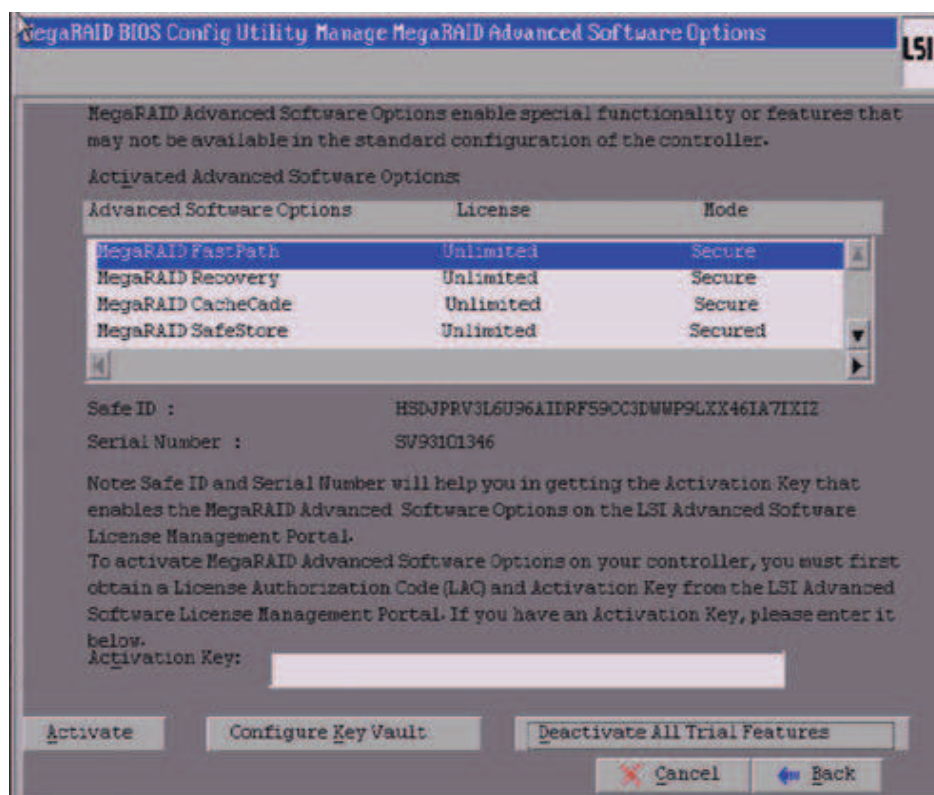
MegaRAID BIOS Config Utility Manage MegaRAID Advanced Software Options

LSI

MegaRAID Advanced Software Options enable special functionality or features that may not be available in the standard configuration of the controller.

Activated Advanced Software Options:

| Advanced Software Options | License | Mode |
|---|---|---|
| MegaRAID FastPath | Unlimited | Secure |
| MegaRAID Recovery | Unlimited | Secure |
| MegaRAID CacheCade | Unlimited | Secure |
| MegaRAID SafeStore | Unlimited | Secured |

Safe ID : HSDJPRV3L6U96AIDRF59CC3DWWP9LXX46IA7IXIZ

Serial Number : SV93101346

Note: Safe ID and Serial Number will help you in getting the Activation Key that enables the MegaRAID Advanced Software Options on the LSI Advanced Software License Management Portal.
To activate MegaRAID Advanced Software Options on your controller, you must first obtain a License Authorization Code (LAC) and Activation Key from the LSI Advanced Software License Management Portal. If you have an Activation Key, please enter it below.

Activation Key:

Activate

Configure Key Vault

Deactivate All Trial Features

Cancel

Back